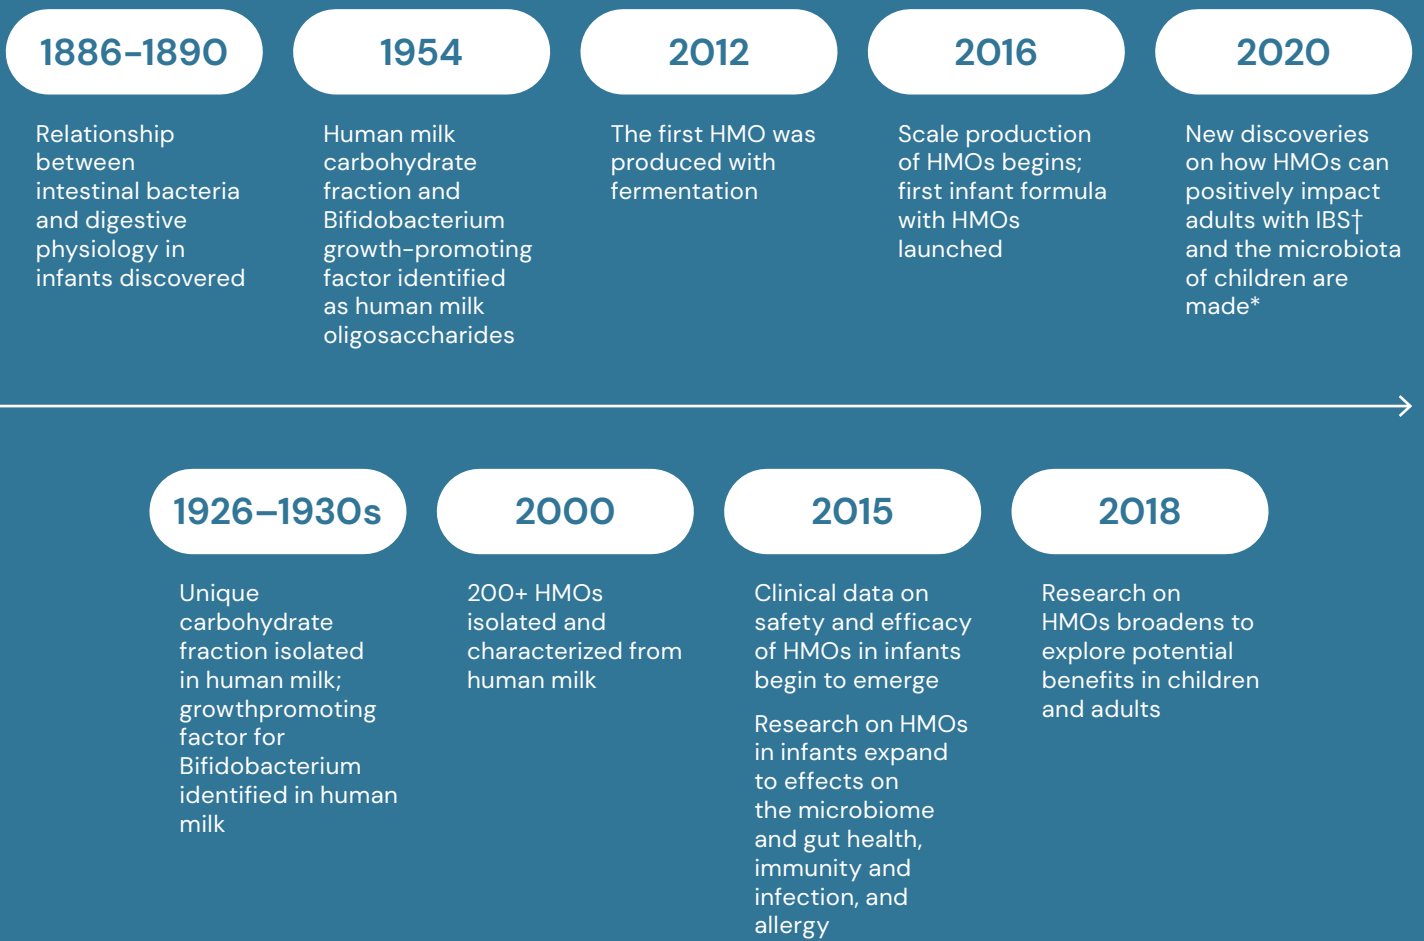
1886–1890

Relationship between intestinal bacteria and digestive physiology in infants discovered

1954

Human milk carbohydrate fraction and Bifidobacterium growth-promoting factor identified as human milk oligosaccharides

2012

The first HMO was produced with fermentation

2016

Scale production of HMOs begins; first infant formula with HMOs launched

2020

New discoveries on how HMOs can positively impact adults with IBS† and the microbiota of children are made*

1926–1930s

Unique carbohydrate fraction isolated in human milk; growthpromoting factor for Bifidobacterium identified in human milk

2000

200+ HMOs isolated and characterized from human milk

2015

Clinical data on safety and efficacy of HMOs in infants begin to emerge

Research on HMOs in infants expand to effects on the microbiome and gut health, immunity and infection, and allergy

2018

Research on HMOs broadens to explore potential benefits in children and adults